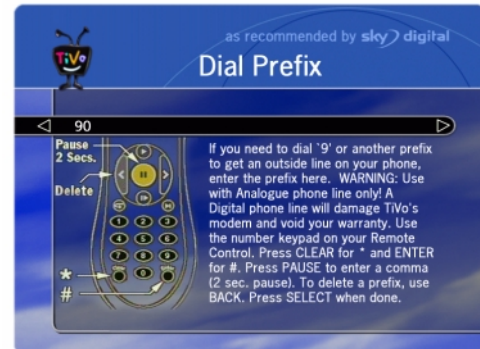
TiVo

as recommended by sky digital

Dial Prefix

90

Pause 2 Secs.

Delete

*

#

If you need to dial `9' or another prefix to get an outside line on your phone, enter the prefix here. WARNING: Use with Analogue phone line only! A Digital phone line will damage TiVo's modem and void your warranty. Use the number keypad on your Remote Control. Press CLEAR for * and ENTER for #. Press PAUSE to enter a comma (2 sec. pause). To delete a prefix, use BACK. Press SELECT when done.